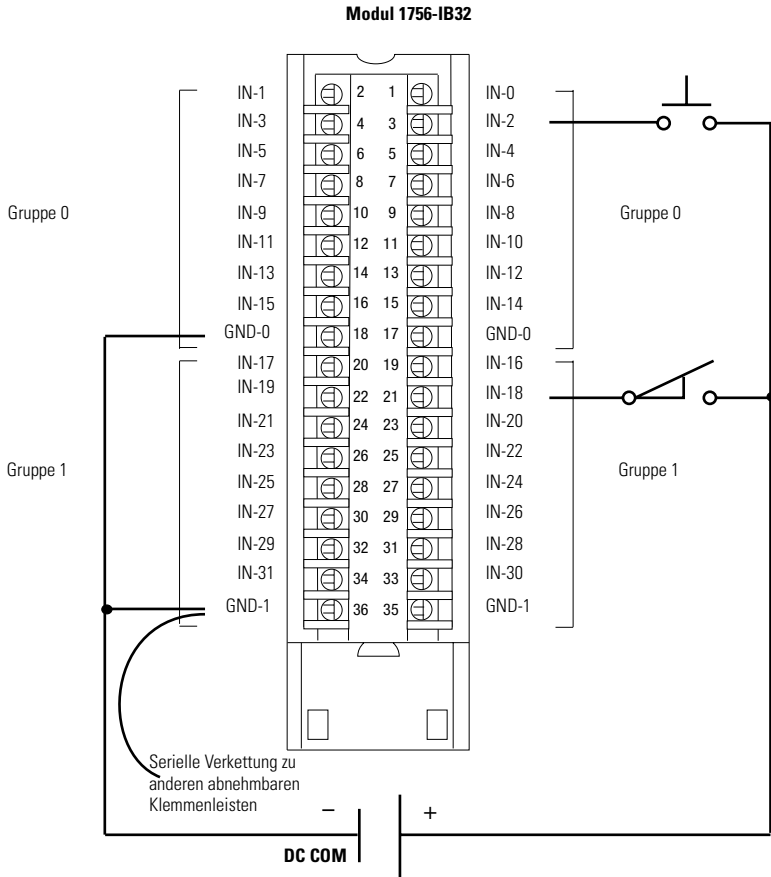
Modul 1756-IB32

| | | | | | |
|---|---|---|---|---|---|
| IN-1 | 2 | 1 | IN-0 |
| IN-3 | 4 | 3 | IN-2 |
| IN-5 | 6 | 5 | IN-4 |
| IN-7 | 8 | 7 | IN-6 |
| IN-9 | 10 | 9 | IN-8 |
| IN-11 | 12 | 11 | IN-10 |
| IN-13 | 14 | 13 | IN-12 |
| IN-15 | 16 | 15 | IN-14 |
| GND-0 | 18 | 17 | GND-0 |
| IN-17 | 20 | 19 | IN-16 |
| IN-19 | 22 | 21 | IN-18 |
| IN-21 | 24 | 23 | IN-20 |
| IN-23 | 26 | 25 | IN-22 |
| IN-25 | 28 | 27 | IN-24 |
| IN-27 | 30 | 29 | IN-26 |
| IN-29 | 32 | 31 | IN-28 |
| IN-31 | 34 | 33 | IN-30 |
| GND-1 | 36 | 35 | GND-1 |

Gruppe 0

Gruppe 1

Gruppe 0

Gruppe 1

Serielle Verkettung zu anderen abnehmbaren Klemmenleisten

–

+

DC COM